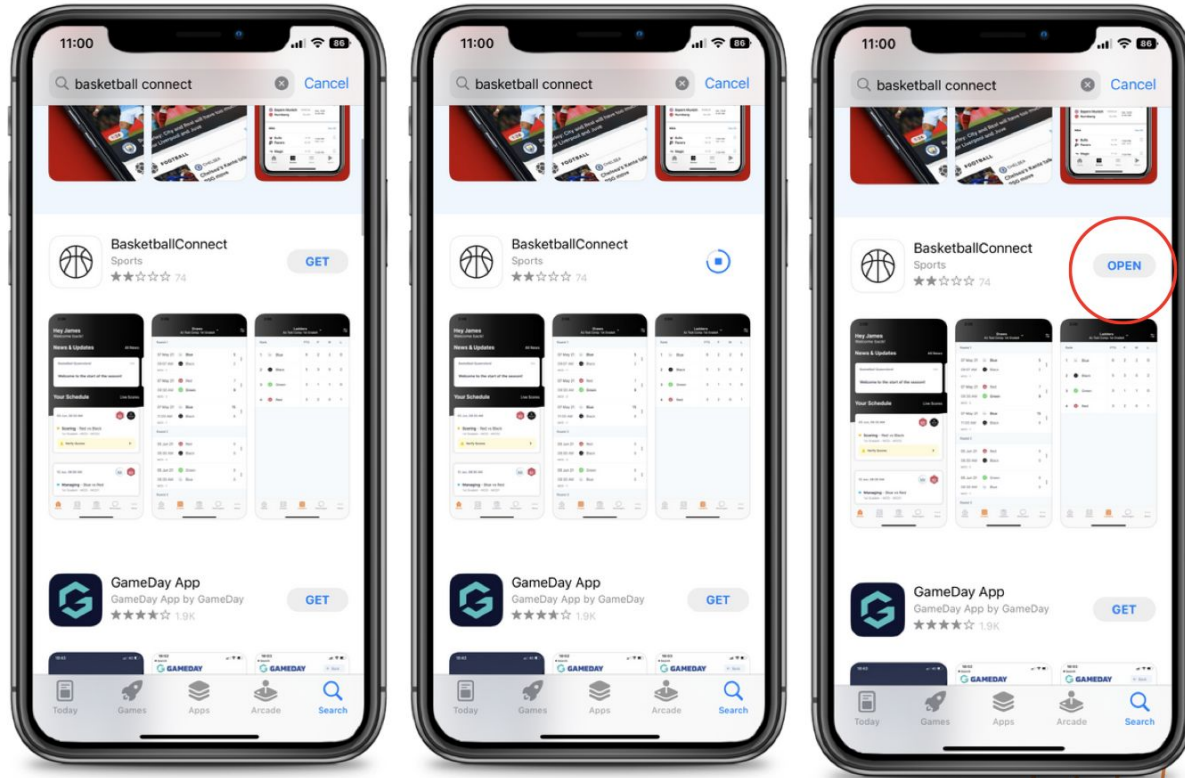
11:00
86
basketball connect
Cancel
FOOTBALL
BasketballConnect
Sports
74
GET
Hey James
News & Updates
Your Schedule
GameDay App
GameDay App by GameDay
1.9K
GET
GAMEDAY
Today
Games
Apps
Arcade
Search

11:00
86
basketball connect
Cancel
FOOTBALL
BasketballConnect
Sports
74
Hey James
News & Updates
Your Schedule
GameDay App
GameDay App by GameDay
1.9K
GET
GAMEDAY
Today
Games
Apps
Arcade
Search

11:00
86
basketball connect
Cancel
FOOTBALL
BasketballConnect
Sports
74
OPEN
Hey James
News & Updates
Your Schedule
GameDay App
GameDay App by GameDay
1.9K
GET
GAMEDAY
Today
Games
Apps
Arcade
Search